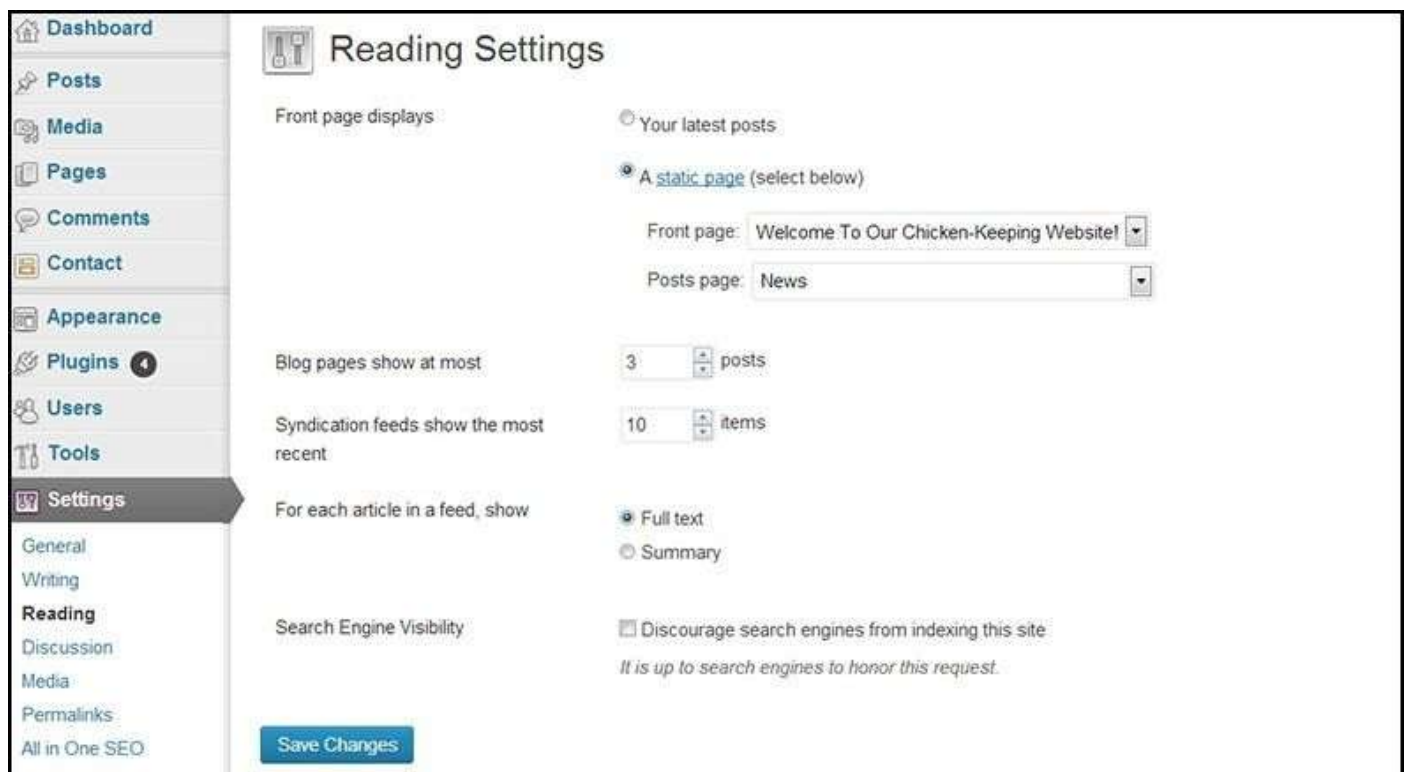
Dashboard
Posts
Media
Pages
Comments
Contact
Appearance
Plugins 4
Users
Tools
Settings
General
Writing
Reading
Discussion
Media
Permalinks
All in One SEO

Reading Settings

Front page displays

Your latest posts

A static page (select below)

Front page: Welcome To Our Chicken-Keeping Website!

Posts page: News

Blog pages show at most 3 posts

Syndication feeds show the most recent 10 items

For each article in a feed, show

Full text

Summary

Search Engine Visibility

Discourage search engines from indexing this site

It is up to search engines to honor this request.

Save Changes